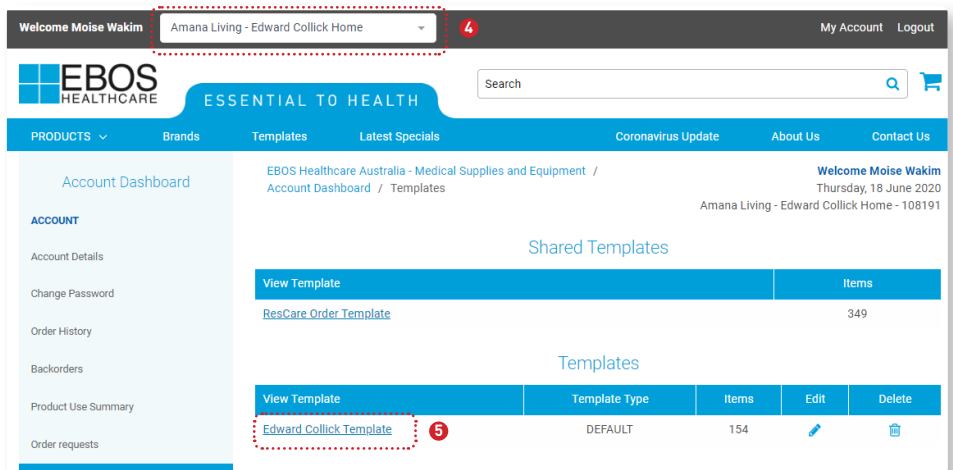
Welcome Moise Wakim

Amana Living - Edward Collick Home

4

My Account Logout

EBOS HEALTHCARE

ESSENTIAL TO HEALTH

Search

PRODUCTS Brands Templates Latest Specials Coronavirus Update About Us Contact Us

Account Dashboard

ACCOUNT

Account Details

Change Password

Order History

Backorders

Product Use Summary

Order requests

EBOS Healthcare Australia - Medical Supplies and Equipment / Account Dashboard / Templates

Welcome Moise Wakim
Thursday, 18 June 2020
Amana Living - Edward Collick Home - 108191

Shared Templates

| View Template | Items |
|---|---|
| ResCare Order Template | 349 |

Templates

| View Template | Template Type | Items | Edit | Delete |
|---|---|---|---|---|
| Edward Collick Template | DEFAULT | 154 | | |

5